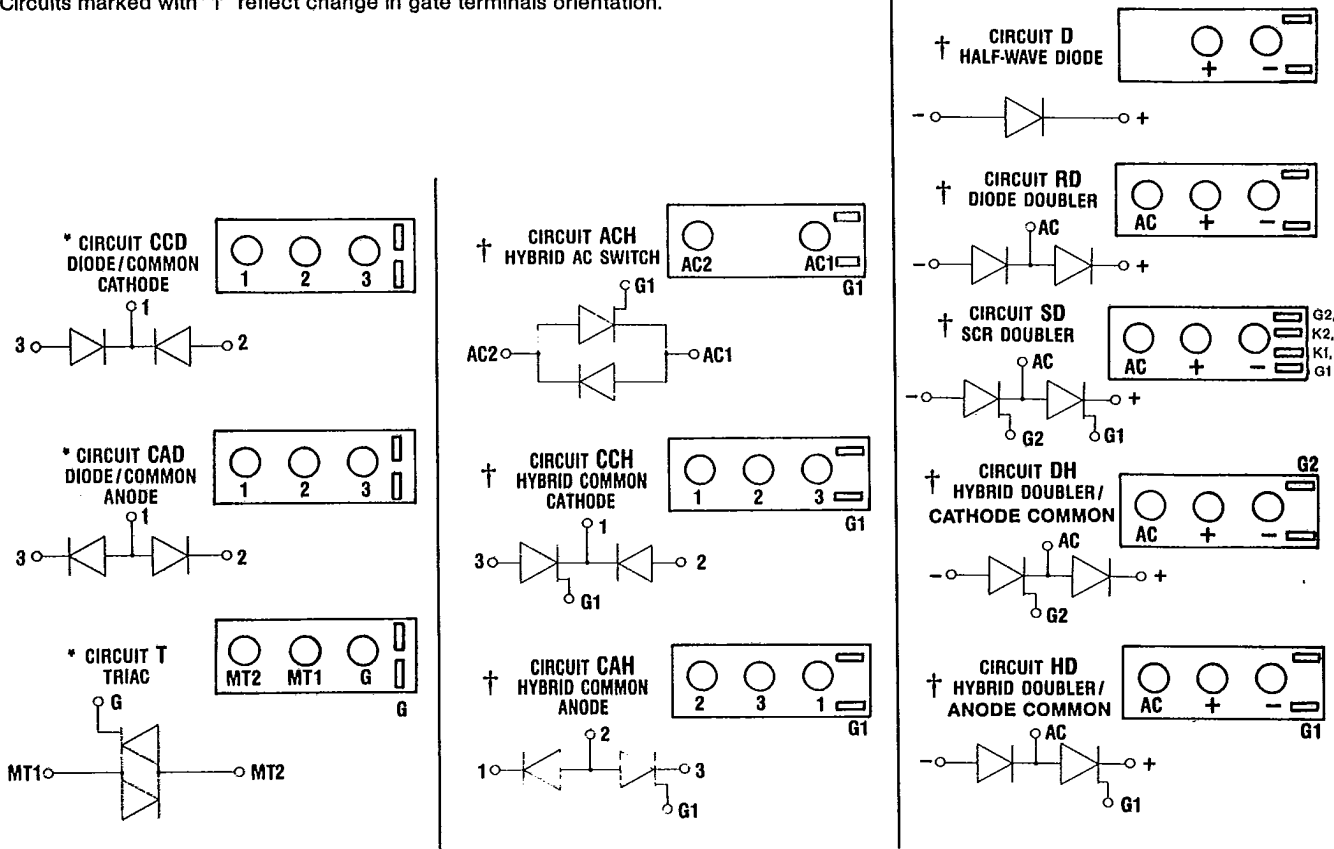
Circuits marked with "†" reflect change in gate terminals orientation.

* CIRCUIT CCD
DIODE/COMMON CATHODE

1 2 3

1
3 2

* CIRCUIT CAD
DIODE/COMMON ANODE

1 2 3

1
3 2

* CIRCUIT T
TRIAC

MT2 MT1 G

G

G
MT1 MT2

† CIRCUIT ACH
HYBRID AC SWITCH

AC2 AC1
G1

G1
AC2 AC1

† CIRCUIT CCH
HYBRID COMMON CATHODE

1 2 3
G1

1
3 2
G1

† CIRCUIT CAH
HYBRID COMMON ANODE

2 3 1
G1

2
1 3
G1

† CIRCUIT D
HALF-WAVE DIODE

+ −

− +

† CIRCUIT RD
DIODE DOUBLER

AC + −

AC
− +

† CIRCUIT SD
SCR DOUBLER

AC + −
G2, K2, K1, G1

AC
− +
G2 G1

† CIRCUIT DH
HYBRID DOUBLER/
CATHODE COMMON

G2
AC + −

AC
− +
G2

† CIRCUIT HD
HYBRID DOUBLER/
ANODE COMMON

AC + −
G1

AC
− +
G1